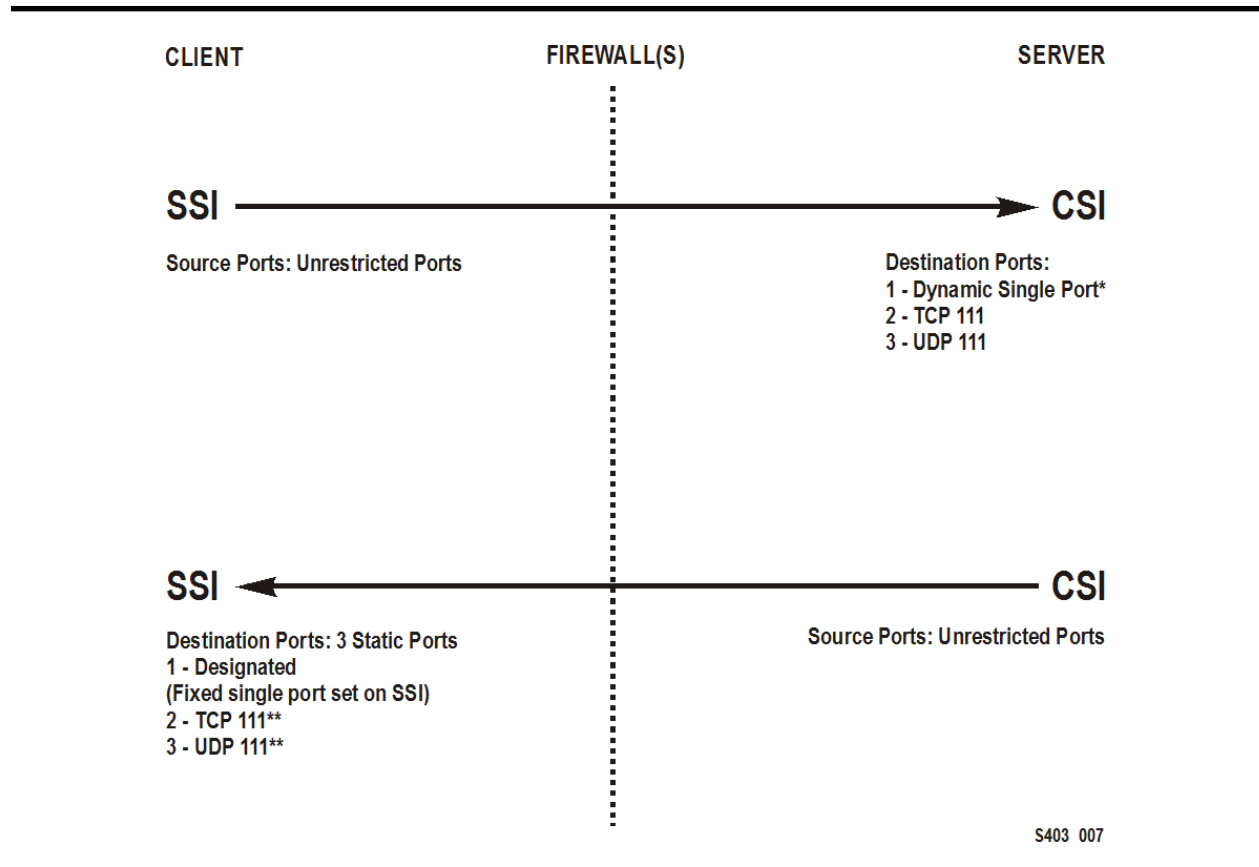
CLIENT

FIREWALL(S)

SERVER

SSI

CSI

Source Ports: Unrestricted Ports

Destination Ports:
1 - Dynamic Single Port*
2 - TCP 111
3 - UDP 111

SSI

CSI

Destination Ports: 3 Static Ports
1 - Designated
(Fixed single port set on SSI)
2 - TCP 111**
3 - UDP 111**

Source Ports: Unrestricted Ports

S403 007